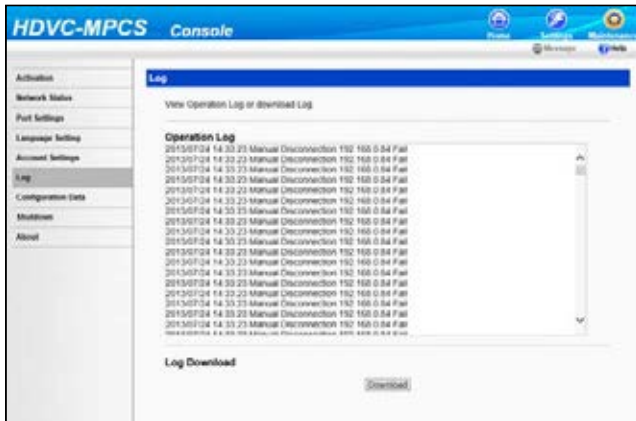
HDVC-MPCS Console

Home Settings Maintenance

Message Help

Activation
Network Status
Port Settings
Language Setting
Account Settings
Log
Configuration Data
Shutdown
About

Log

View Operation Log or download Log.

Operation Log

2013/07/24 14:33:23 Manual Disconnection 192.168.0.84 Fail
2013/07/24 14:33:23 Manual Disconnection 192.168.0.84 Fail
2013/07/24 14:33:23 Manual Disconnection 192.168.0.84 Fail
2013/07/24 14:33:23 Manual Disconnection 192.168.0.84 Fail
2013/07/24 14:33:23 Manual Disconnection 192.168.0.84 Fail
2013/07/24 14:33:23 Manual Disconnection 192.168.0.84 Fail
2013/07/24 14:33:23 Manual Disconnection 192.168.0.84 Fail
2013/07/24 14:33:23 Manual Disconnection 192.168.0.84 Fail
2013/07/24 14:33:23 Manual Disconnection 192.168.0.84 Fail
2013/07/24 14:33:23 Manual Disconnection 192.168.0.84 Fail
2013/07/24 14:33:23 Manual Disconnection 192.168.0.84 Fail
2013/07/24 14:33:23 Manual Disconnection 192.168.0.84 Fail
2013/07/24 14:33:23 Manual Disconnection 192.168.0.84 Fail
2013/07/24 14:33:23 Manual Disconnection 192.168.0.84 Fail
2013/07/24 14:33:23 Manual Disconnection 192.168.0.84 Fail
2013/07/24 14:33:23 Manual Disconnection 192.168.0.84 Fail
2013/07/24 14:33:23 Manual Disconnection 192.168.0.84 Fail
2013/07/24 14:33:23 Manual Disconnection 192.168.0.84 Fail
2013/07/24 14:33:23 Manual Disconnection 192.168.0.84 Fail
2013/07/24 14:33:23 Manual Disconnection 192.168.0.84 Fail
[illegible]

Log Download

Download